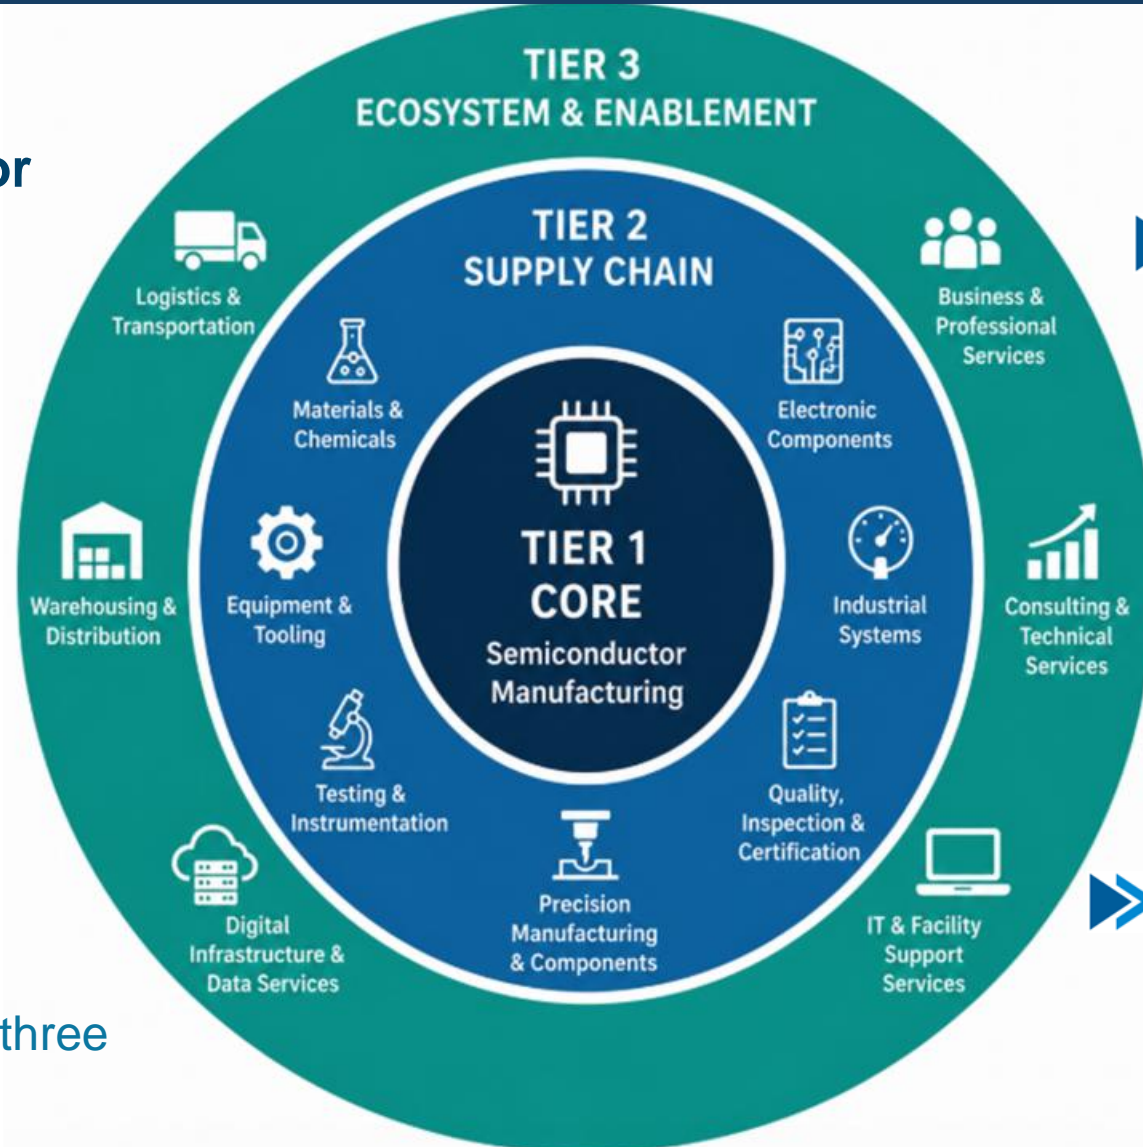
or

TIER 3
ECOSYSTEM & ENABLEMENT

TIER 2
SUPPLY CHAIN

TIER 1
CORE
Semiconductor Manufacturing

Logistics & Transportation

Business & Professional Services

Materials & Chemicals

Electronic Components

Warehousing & Distribution

Equipment & Tooling

Industrial Systems

Consulting & Technical Services

Testing & Instrumentation

Quality, Inspection & Certification

Precision Manufacturing & Components

Digital Infrastructure & Data Services

IT & Facility Support Services

three